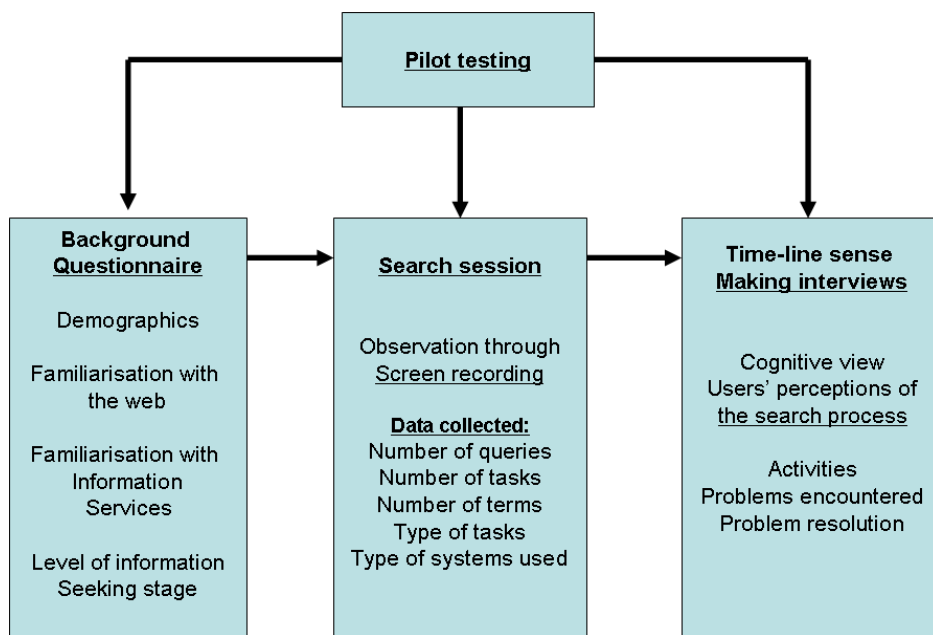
Pilot testing

Background Questionnaire

Demographics

Familiarisation with the web

Familiarisation with Information Services

Level of information Seeking stage

Search session

Observation through Screen recording

Data collected:
Number of queries
Number of tasks
Number of terms
Type of tasks
Type of systems used

Time-line sense Making interviews

Cognitive view
Users' perceptions of the search process

Activities
Problems encountered
Problem resolution